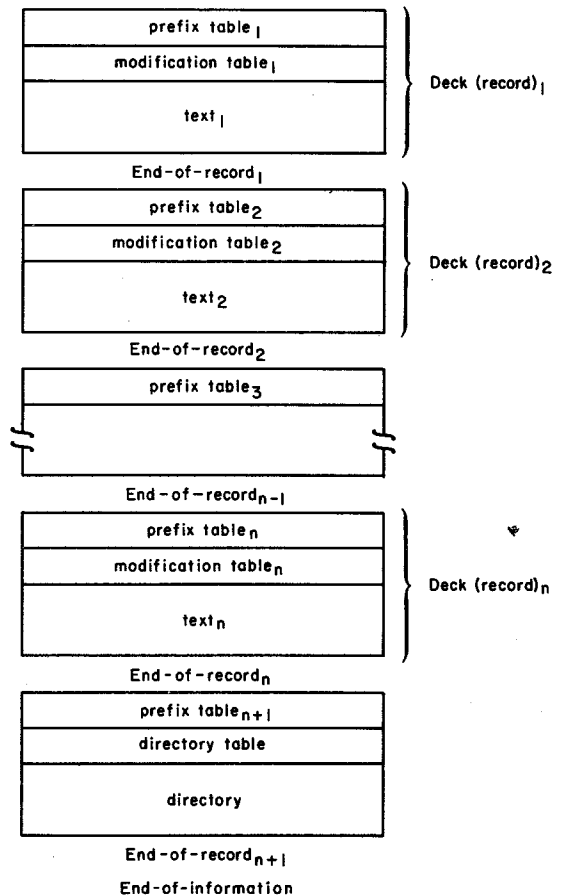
prefix table$_1$

modification table$_1$

text$_1$

Deck (record)$_1$

End-of-record$_1$

prefix table$_2$

modification table$_2$

text$_2$

Deck (record)$_2$

End-of-record$_2$

prefix table$_3$

End-of-record$_{n-1}$

prefix table$_n$

modification table$_n$

text$_n$

Deck (record)$_n$

End-of-record$_n$

prefix table$_{n+1}$

directory table

directory

End-of-record$_{n+1}$

End-of-information